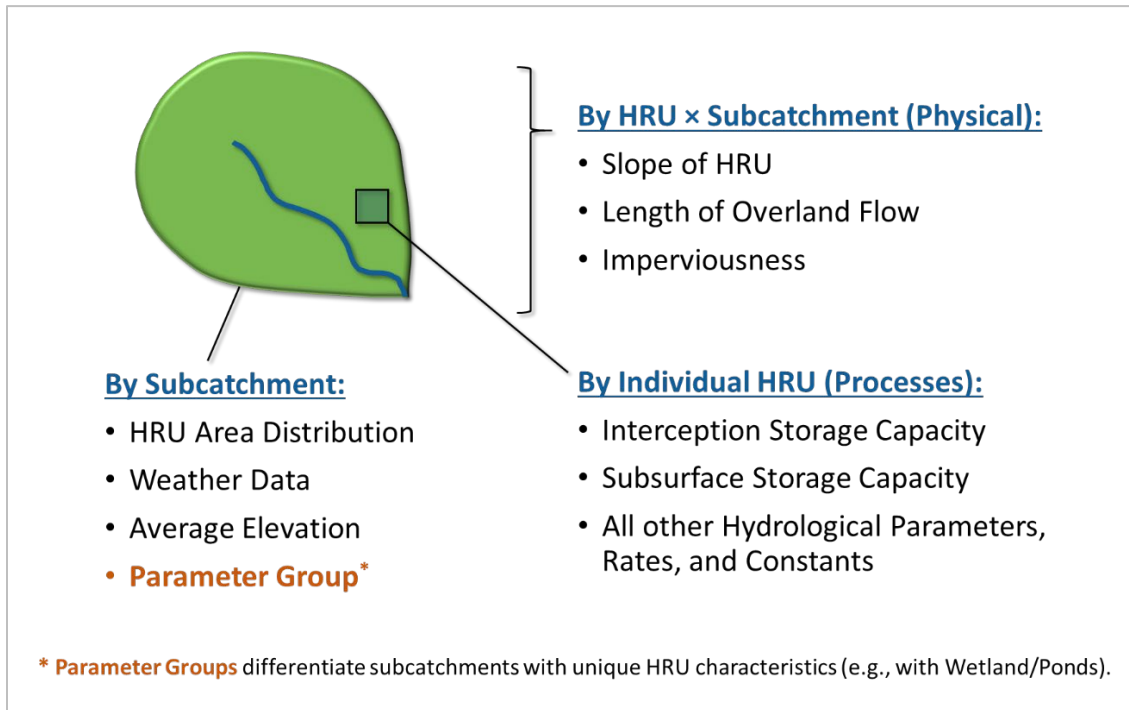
By HRU × Subcatchment (Physical):

- Slope of HRU
- Length of Overland Flow
- Imperviousness

By Subcatchment:

- HRU Area Distribution
- Weather Data
- Average Elevation
- Parameter Group*

By Individual HRU (Processes):

- Interception Storage Capacity
- Subsurface Storage Capacity
- All other Hydrological Parameters, Rates, and Constants

* Parameter Groups differentiate subcatchments with unique HRU characteristics (e.g., with Wetland/Ponds).